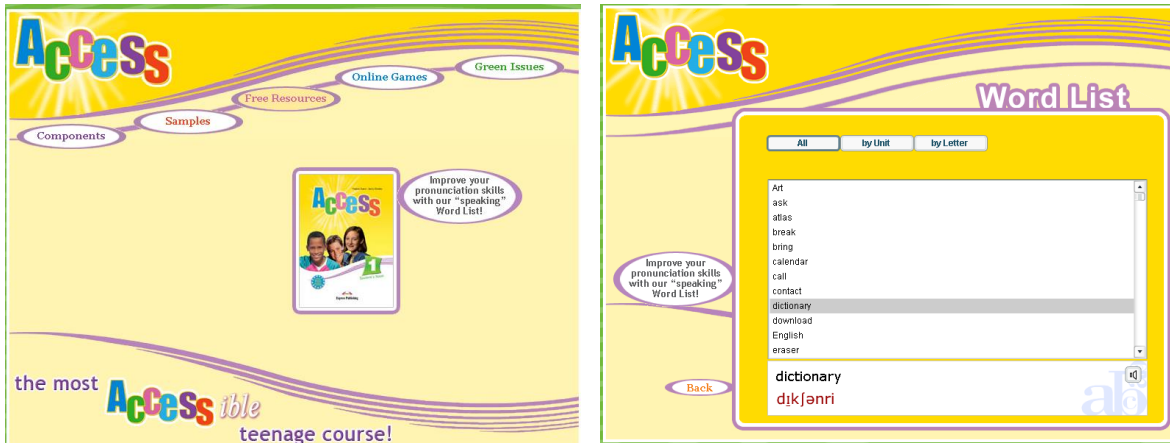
Access

Online Games

Green Issues

Free Resources

Samples

Components

Access

1

Express Publishing

Improve your pronunciation skills with our "speaking" Word List!

the most Accessible teenage course!

Access

Word List

All
by Unit
by Letter

Art
ask
atlas
break
bring
calendar
call
contact
dictionary
download
English
eraser

Improve your pronunciation skills with our "speaking" Word List!

Back

dictionary
dɪkʃənri

abc